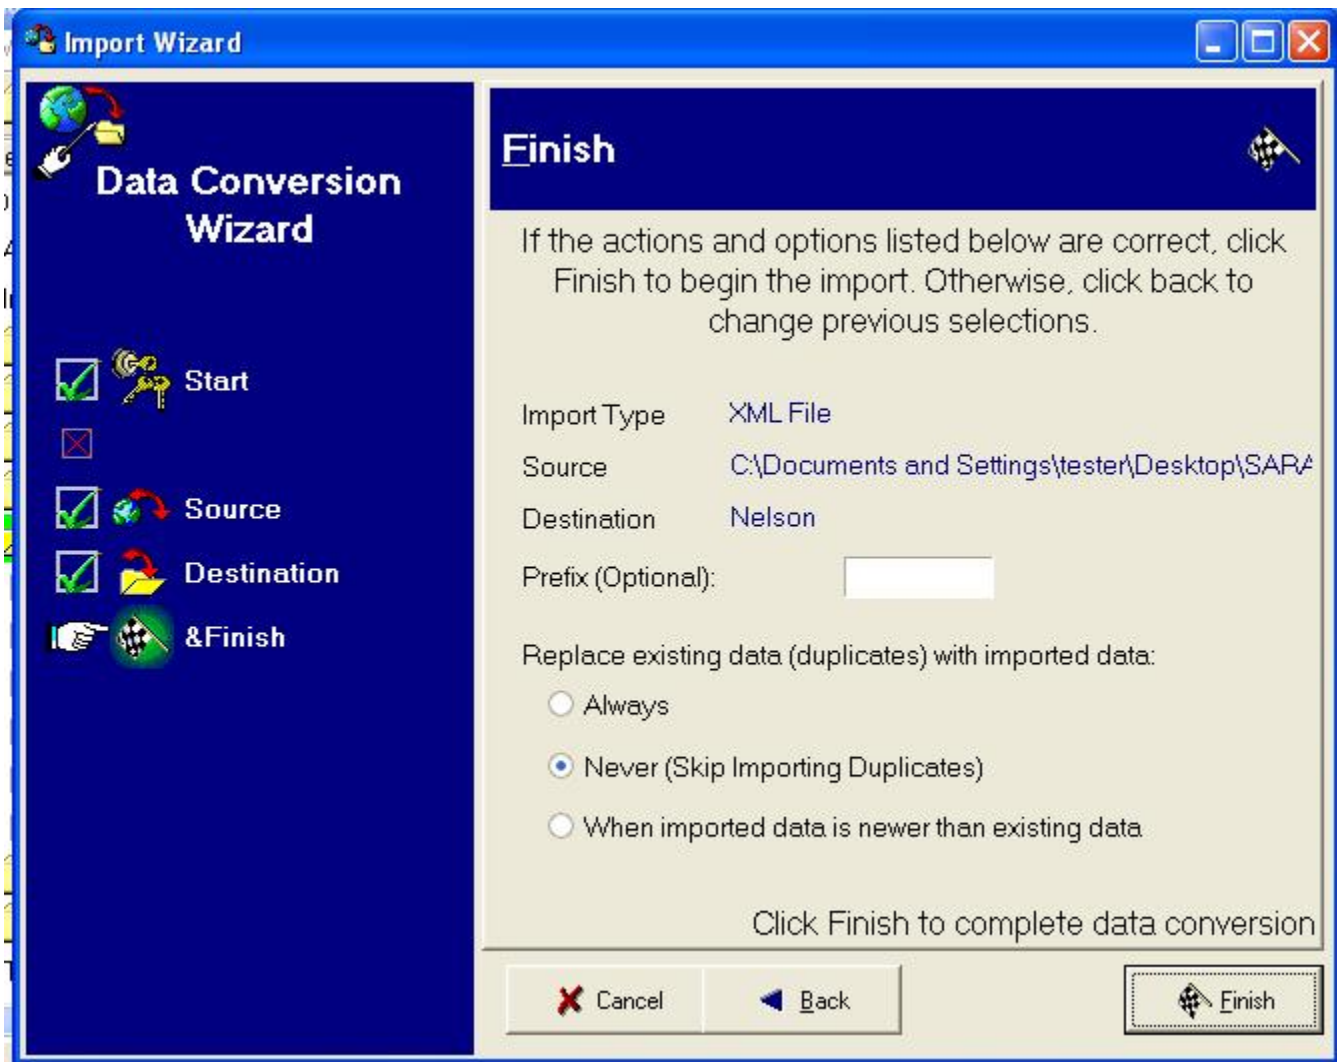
Import Wizard

Data Conversion Wizard

Start

Source

Destination

&Finish

Finish

If the actions and options listed below are correct, click Finish to begin the import. Otherwise, click back to change previous selections.

Import Type XML File

Source C:\Documents and Settings\tester\Desktop\SARA

Destination Nelson

Prefix (Optional):

Replace existing data (duplicates) with imported data:

Always

Never (Skip Importing Duplicates)

When imported data is newer than existing data

Click Finish to complete data conversion

Cancel

Back

Finish